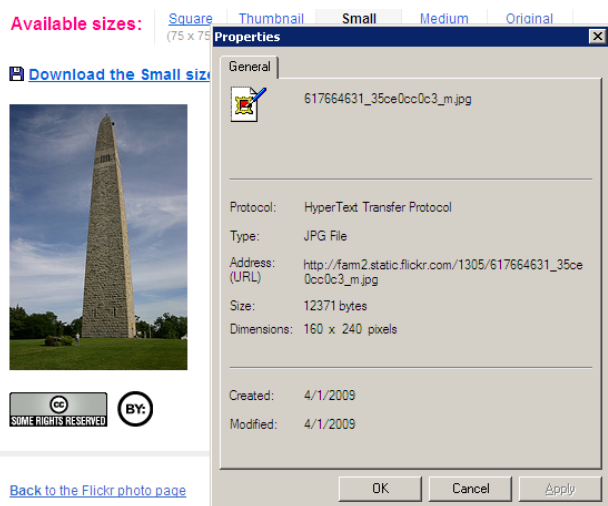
Available sizes: Square (75 x 75 Thumbnail Small Medium Original

Download the Small siz

SOME RIGHTS RESERVED BY:

Back to the Flickr photo page

Properties

General

617664631_35ce0cc0c3_m.jpg

Protocol: HyperText Transfer Protocol

Type: JPG File

Address: (URL) http://farm2.static.flickr.com/1305/617664631_35ce0cc0c3_m.jpg

Size: 12371 bytes

Dimensions: 160 x 240 pixels

Created: 4/1/2009

Modified: 4/1/2009

OK Cancel Apply